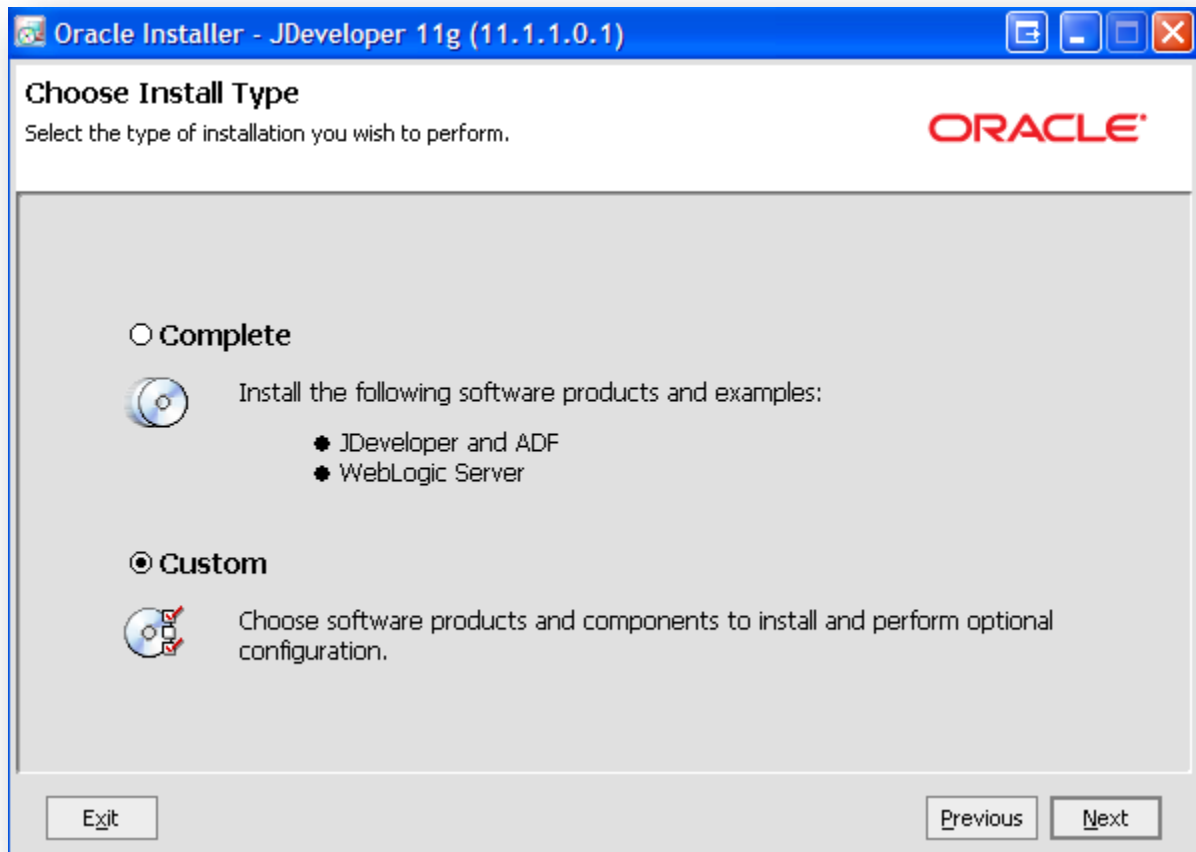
Oracle Installer - JDeveloper 11g (11.1.1.0.1)

Choose Install Type
Select the type of installation you wish to perform.

ORACLE

Complete

Install the following software products and examples:

- JDeveloper and ADF
- WebLogic Server

Custom

Choose software products and components to install and perform optional configuration.

Exit

Previous

Next